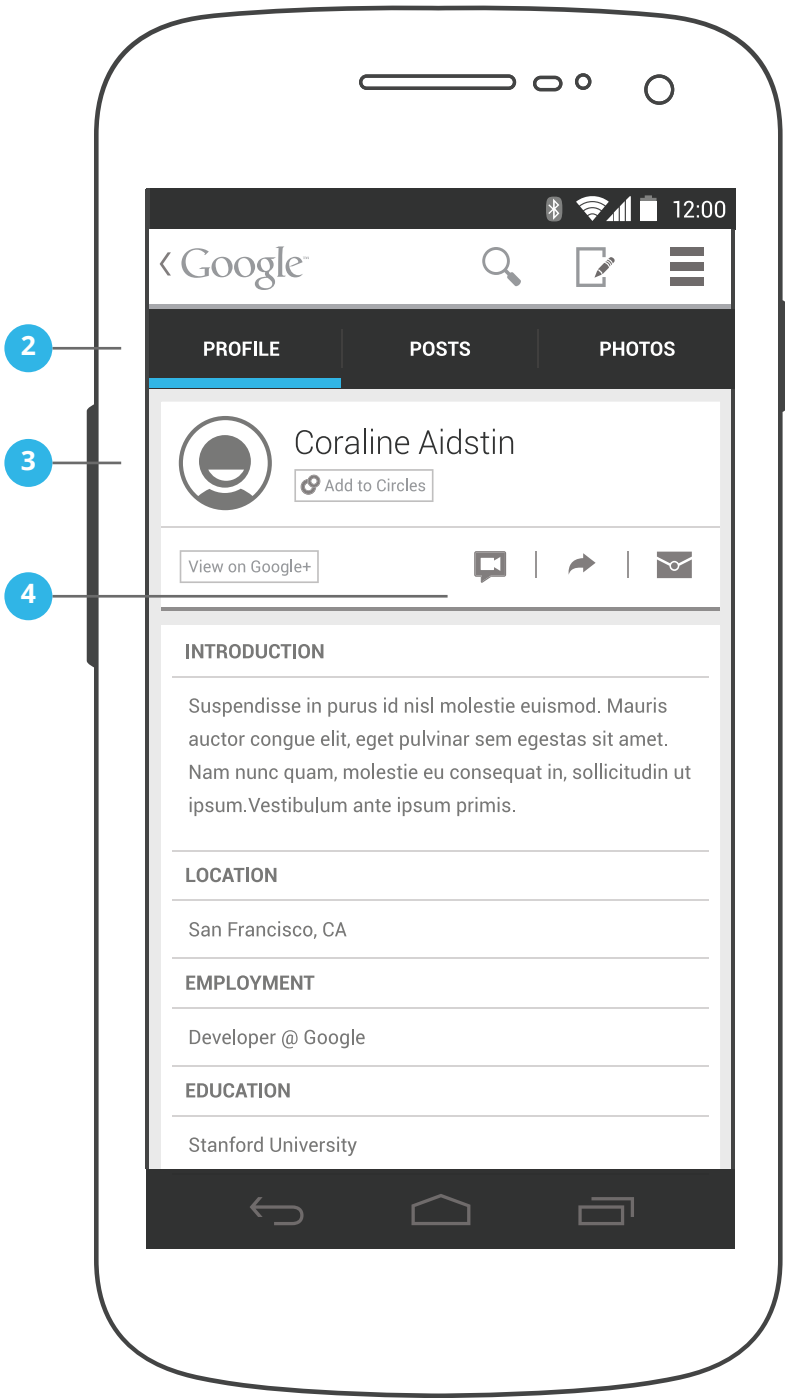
12:00

‹ Google

2

PROFILE

POSTS

PHOTOS

3

Coraline Aidstin

Add to Circles

View on Google+

4

INTRODUCTION

Suspendisse in purus id nisl molestie euismod. Mauris auctor congue elit, eget pulvinar sem egestas sit amet. Nam nunc quam, molestie eu consequat in, sollicitudin ut ipsum.Vestibulum ante ipsum primis.

LOCATION

San Francisco, CA

EMPLOYMENT

Developer @ Google

EDUCATION

Stanford University